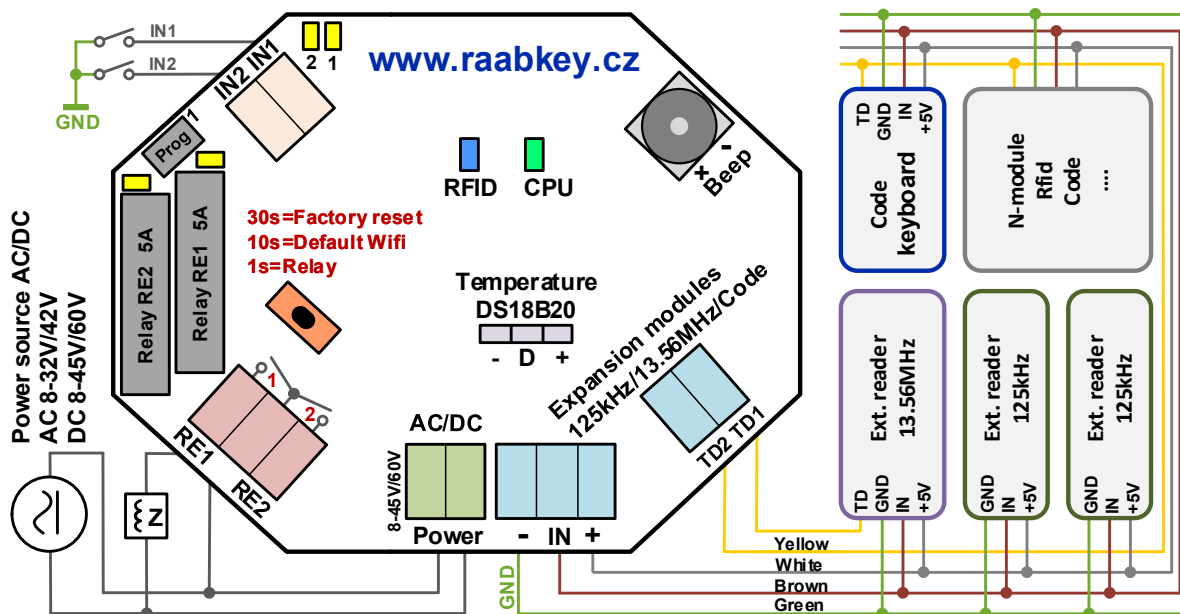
IN1
IN2
GND
2 1
IN2 IN1
www.raabkey.cz
Prog 1
Beep
RFID
CPU
Relay RE2 5A
Relay RE1 5A
30s=Factory reset
10s=Default Wifi
1s=Relay
Temperature
DS18B20
- D +
Expansion modules
125kHz/13.56MHz/Code
TD2 TD1
Power source AC/DC
AC 8-32V/42V
DC 8-45V/60V
1
2
RE1
RE2
Z
AC/DC
8-45V/60V
Power
- IN +
GND
TD GND IN +5V
Code keyboard
N-module Rfid Code ....
Ext. reader 13.56MHz
TD GND IN +5V
Ext. reader 125kHz
GND IN +5V
Ext. reader 125kHz
GND IN +5V
Yellow
White
Brown
Green